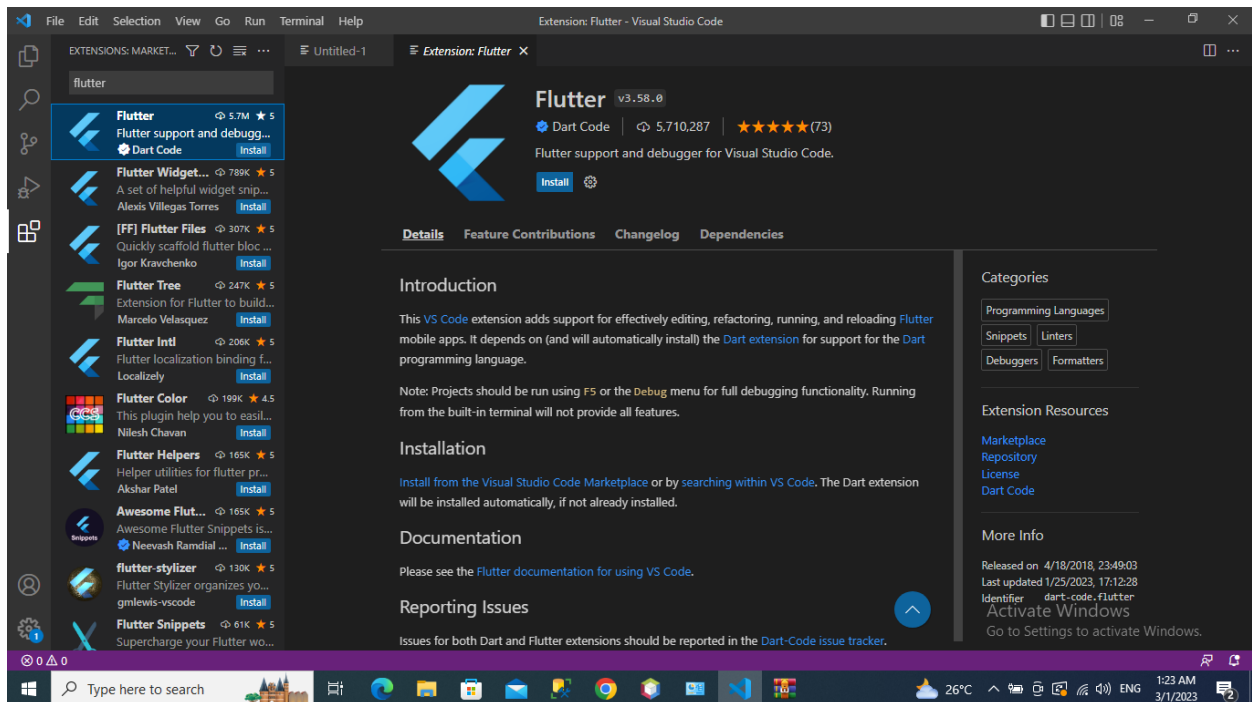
File Edit Selection View Go Run Terminal Help

Extension: Flutter - Visual Studio Code

EXTENSIONS: MARKET...

flutter

Flutter 5.7M ★ 5
Flutter support and debugg...
Dart Code Install

Flutter Widget... 789K ★ 5
A set of helpful widget snip...
Alexis Villegas Torres Install

[FF] Flutter Files 307K ★ 5
Quickly scaffold flutter bloc ...
Igor Kravchenko Install

Flutter Tree 247K ★ 5
Extension for Flutter to build...
Marcelo Velasquez Install

Flutter Intl 206K ★ 5
Flutter localization binding f...
Localizely Install

Flutter Color 199K ★ 4.5
This plugin help you to easil...
Nilesh Chavan Install

Flutter Helpers 165K ★ 5
Helper utilities for flutter pr...
Akshar Patel Install

Awesome Flut... 165K ★ 5
Awesome Flutter Snippets is...
Neevash Ramdial ... Install

flutter-stylizer 130K ★ 5
Flutter Stylizer organizes yo...
gmlewis-vscode Install

Flutter Snippets 61K ★ 5
Supercharge your Flutter wo...

Untitled-1

Extension: Flutter ×

Flutter v3.58.0
Dart Code | 5,710,287 | ★★★★★(73)
Flutter support and debugger for Visual Studio Code.
Install

Details Feature Contributions Changelog Dependencies

Introduction

This VS Code extension adds support for effectively editing, refactoring, running, and reloading Flutter mobile apps. It depends on (and will automatically install) the Dart extension for support for the Dart programming language.

Note: Projects should be run using F5 or the Debug menu for full debugging functionality. Running from the built-in terminal will not provide all features.

Installation

Install from the Visual Studio Code Marketplace or by searching within VS Code. The Dart extension will be installed automatically, if not already installed.

Documentation

Please see the Flutter documentation for using VS Code.

Reporting Issues

Issues for both Dart and Flutter extensions should be reported in the Dart-Code issue tracker.

Categories

Programming Languages
Snippets Linters
Debuggers Formatters

Extension Resources

Marketplace
Repository
License
Dart Code

More Info

Released on 4/18/2018, 23:49:03
Last updated 1/25/2023, 17:12:28
Identifier dart-code.flutter

Activate Windows
Go to Settings to activate Windows.

⊗ 0 ⚠ 0

Type here to search

26°C ENG 1:23 AM 3/1/2023